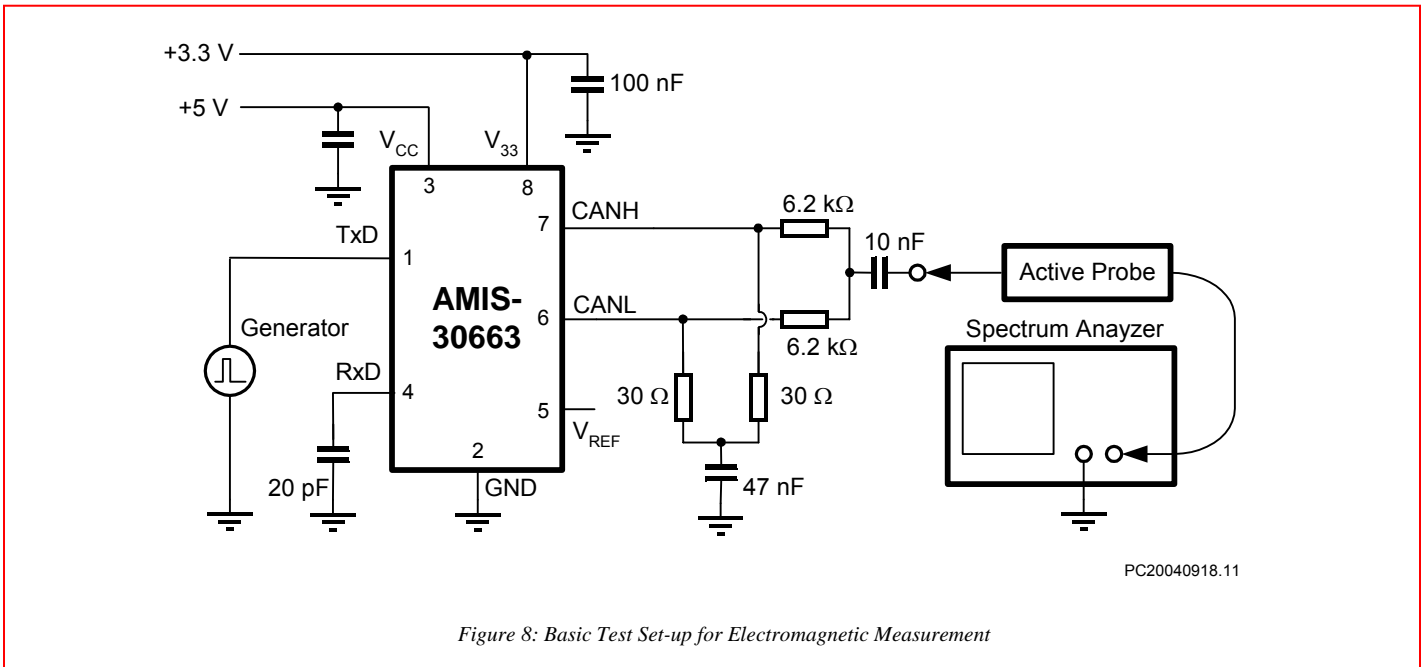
+3.3 V
100 nF
+5 V
$V_{CC}$
$V_{33}$
3
8
CANH
7
6.2 kΩ
10 nF
Active Probe
TxD
1
AMIS-30663
CANL
6
Generator
6.2 kΩ
Spectrum Anayzer
RxD
4
5
30 Ω
30 Ω
$V_{REF}$
2
20 pF
GND
47 nF
PC20040918.11

Figure 8: Basic Test Set-up for Electromagnetic Measurement